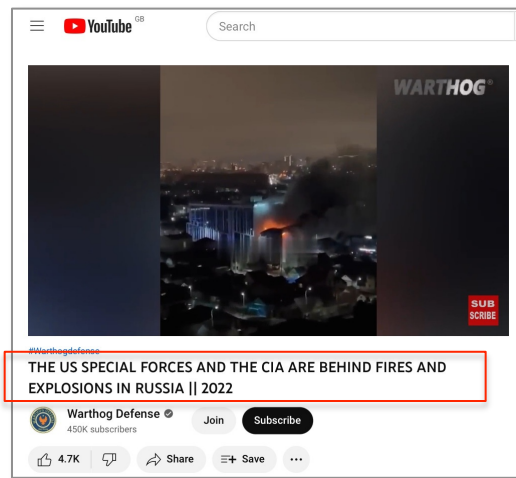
YouTube GB

Search

WARTHOG

SUB SCRIBE

#Warthogdefense

THE US SPECIAL FORCES AND THE CIA ARE BEHIND FIRES AND EXPLOSIONS IN RUSSIA || 2022

Warthog Defense
450K subscribers

Join

Subscribe

4.7K

Share

Save

...